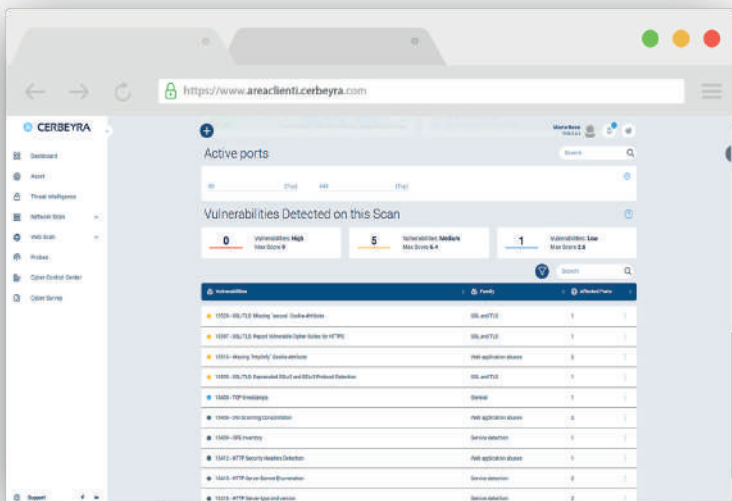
https://www.areaclienti.cerbeyra.com

CERBEYRA

Dashboard
Asset
Threat Intelligence
Network Scan
Web Scan
Probes
Cyber Control Center
Cyber Survey

Support

Active ports

Search

80 (Tcp) 443 (Tcp)

Vulnerabilities Detected on this Scan

0 Vulnerabilities: High Max Score 0
5 Vulnerabilities: Medium Max Score 6.4
1 Vulnerabilities: Low Max Score 2.6

Search

| Vulnerabilities | Family | Affected Ports |
|---|---|---|
| 15529 - SSL/TLS: Missing 'secure' Cookie Attribute | SSL and TLS | 1 |
| 15307 - SSL/TLS: Report Vulnerable Cipher Suites for HTTPS | SSL and TLS | 1 |
| 15516 - Missing 'HttpOnly' Cookie Attribute | Web application abuses | 3 |
| 15500 - SSL/TLS: Deprecated SSLv2 and SSLv3 Protocol Detection | SSL and TLS | 1 |
| 15620 - TCP timestamps | General | 1 |
| 15406 - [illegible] | Web application abuses | 2 |
| 15409 - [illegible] | Service detection | 1 |
| 15412 - HTTP Security Headers Detection | Web application abuses | 2 |
| 15415 - HTTP Server Banner Enumeration | Service detection | 2 |
| 15418 - HTTP Server type and version | Service detection | 2 |